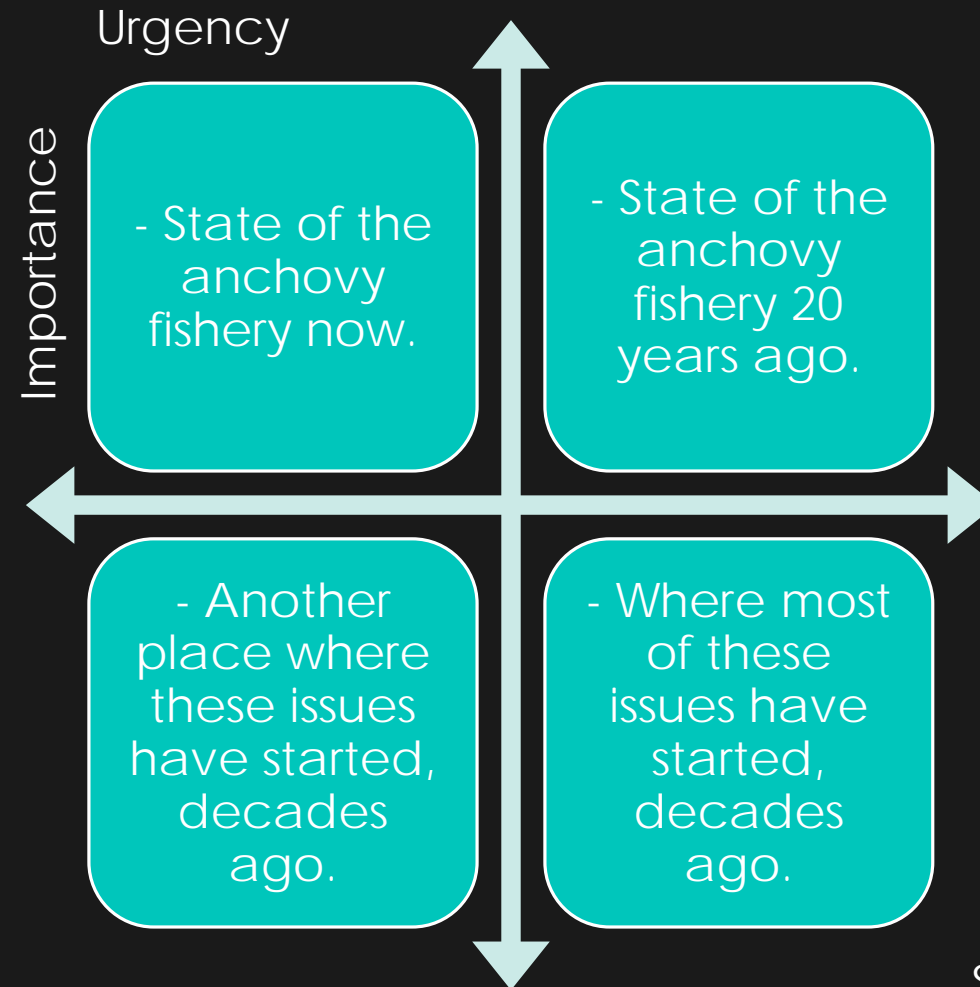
Urgency

Importance

- State of the anchovy fishery now.

- State of the anchovy fishery 20 years ago.

- Another place where these issues have started, decades ago.

- Where most of these issues have started, decades ago.